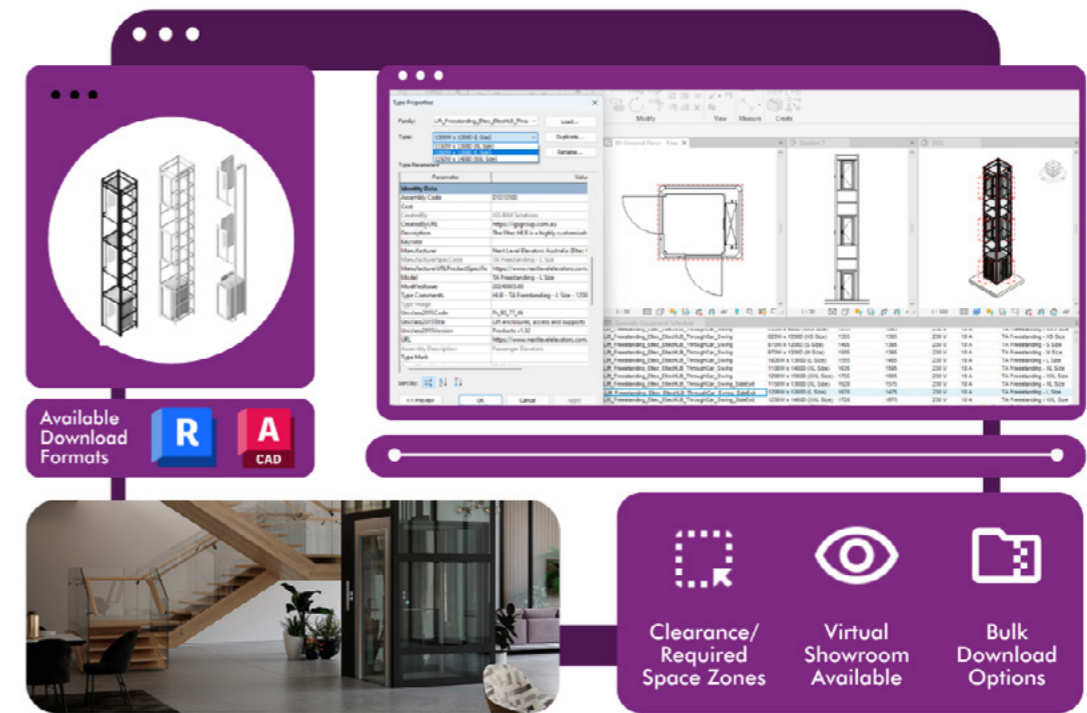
Type Properties

Family: Lift_Freestanding_Elev_ElectHLB_Pine

Type:

Load...

Duplicate...

Rename...

Type Parameters

| Parameter | Value |
|---|---|
| Identity Data | |
| Assembly Code | D1010100 |
| Cost | |
| CreatedBy | KS BIM Solutions |
| CreatedByURL | https://ksgroup.com.au |
| Description | The Elev HLB is a highly customisab |
| Keynote | |
| Manufacturer | Next Level Elevators Australia |
| ManufacturerSpecCode | TA Freestanding - L Size |
| ManufacturerURLProductSpecific | https://www.nextlevelelevators.com |
| Model | TA Freestanding - L Size |
| ModifiedDate | 20240603.00 |
| Type Comments | HLB - TA Freestanding - L Size - 1700 |
| Type Image | |
| Uniclass2015Code | Pr_60_77_46 |
| Uniclass2015Title | Lift enclosures, access and supports |
| Uniclass2015Version | Products v1.32 |
| URL | https://www.nextlevelelevators.com |
| Assembly Description | Passenger Elevators |
| Type Mark | |

<< Preview

OK

Cancel

Apply

Modify

View

Measure

Create

Available Download Formats

R

A

CAD

Clearance/ Required Space Zones

Virtual Showroom Available

Bulk Download Options